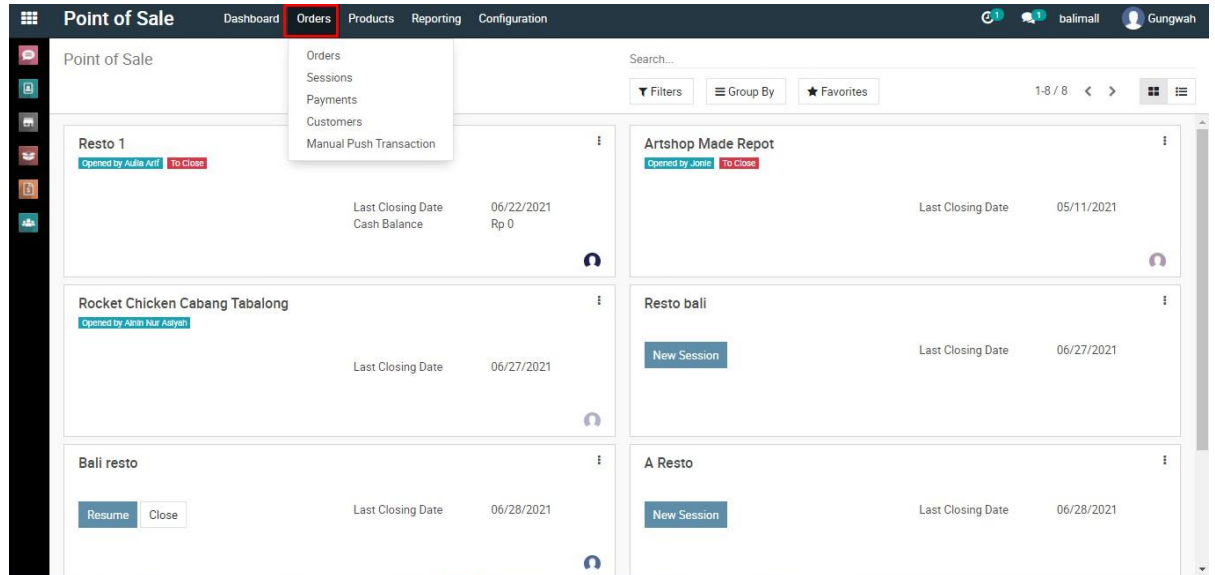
Point of Sale Dashboard Orders Products Reporting Configuration

1 1 balimall Gungwah

Point of Sale

Orders
Sessions
Payments
Customers
Manual Push Transaction

Search...

Filters Group By Favorites

1-8 / 8

Resto 1
Opened by Aulia Arif To Close

Last Closing Date 06/22/2021
Cash Balance Rp 0

Artshop Made Repot
Opened by Jonie To Close

Last Closing Date 05/11/2021

Rocket Chicken Cabang Tabalong
Opened by Ainin Nur Asiyah

Last Closing Date 06/27/2021

Resto bali

New Session

Last Closing Date 06/27/2021

Bali resto

Resume Close

Last Closing Date 06/28/2021

A Resto

New Session

Last Closing Date 06/28/2021